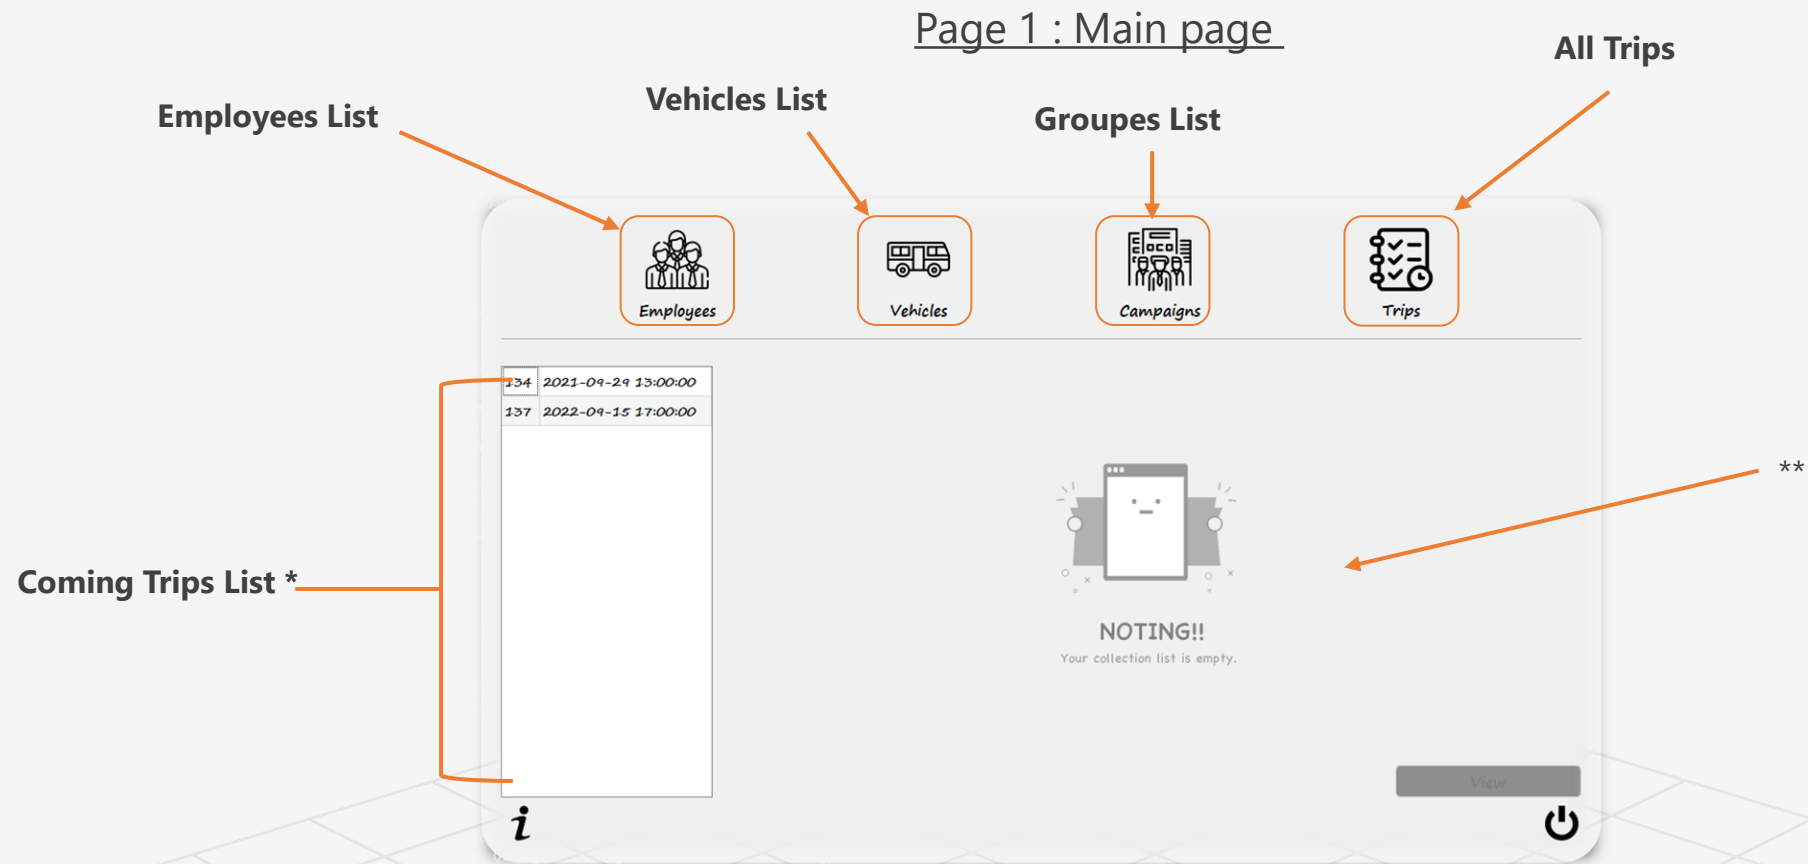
Page 1 : Main page

All Trips

Employees List

Vehicles List

Groupes List

Employees

Vehicles

Campaigns

Trips

| 134 | 2021-09-29 13:00:00 |
|---|---|
| 137 | 2022-09-15 17:00:00 |

**

Coming Trips List *

NOTING!!

Your collection list is empty.

View

i